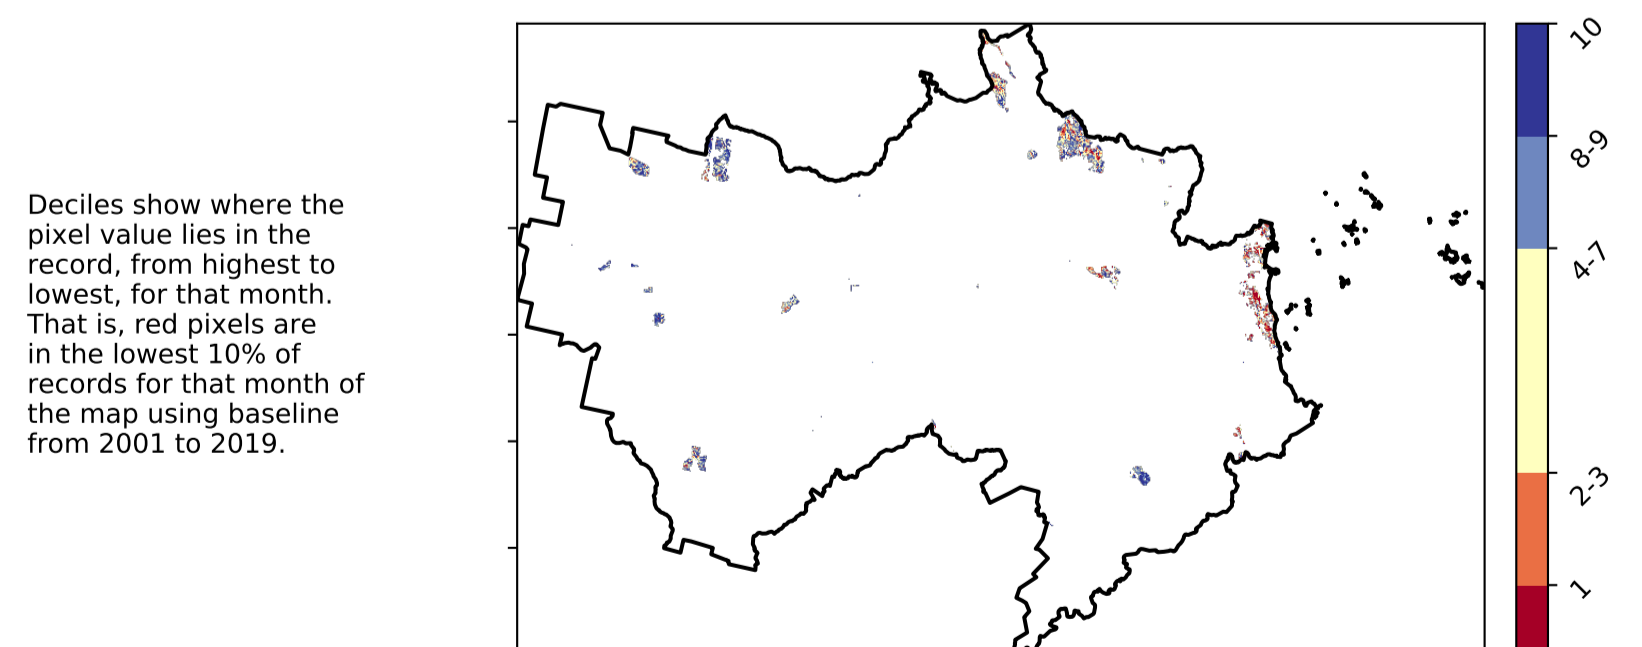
Deciles show where the pixel value lies in the record, from highest to lowest, for that month. That is, red pixels are in the lowest 10% of records for that month of the map using baseline from 2001 to 2019.

10
8-9
4-7
2-3
1